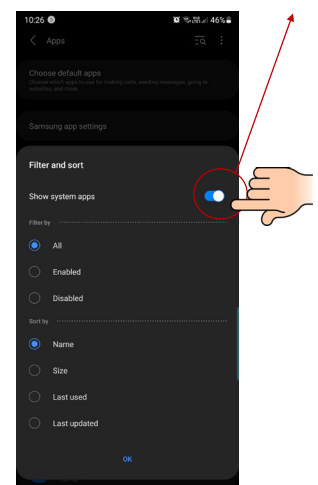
10:26 46%

Apps

Choose default apps

Choose which apps to use for making calls, sending messages, going to websites, and more.

Samsung app settings

Filter and sort

Show system apps

Filter by

All

Enabled

Disabled

Sort by

Name

Size

Last used

Last updated

OK